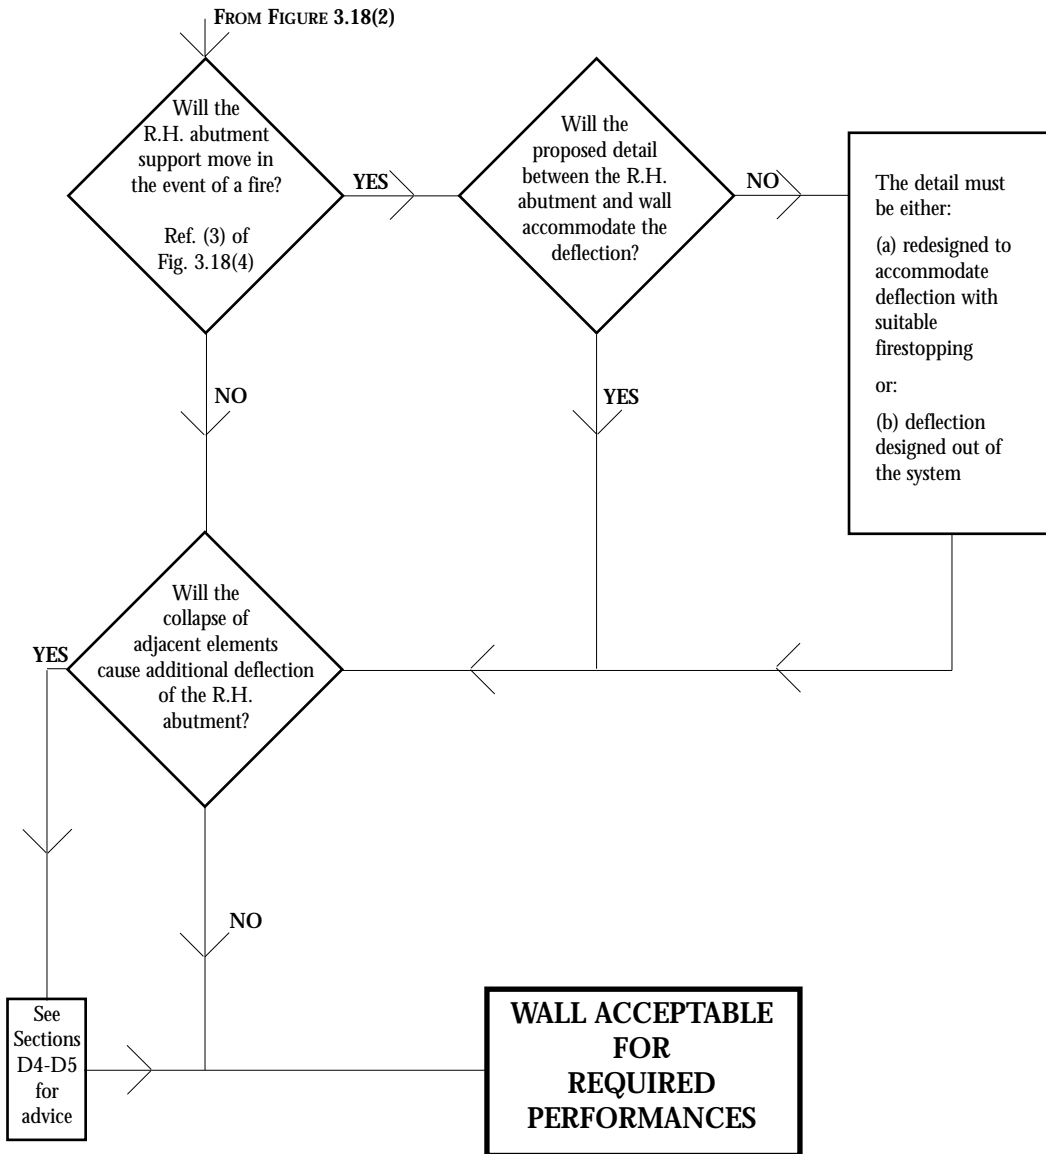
FROM FIGURE 3.18(2)

Will the R.H. abutment support move in the event of a fire?

Ref. (3) of Fig. 3.18(4)

YES

Will the proposed detail between the R.H. abutment and wall accommodate the deflection?

NO

The detail must be either:

(a) redesigned to accommodate deflection with suitable firestopping

or:

(b) deflection designed out of the system

NO

YES

Will the collapse of adjacent elements cause additional deflection of the R.H. abutment?

YES

NO

See Sections D4-D5 for advice

WALL ACCEPTABLE FOR REQUIRED PERFORMANCES